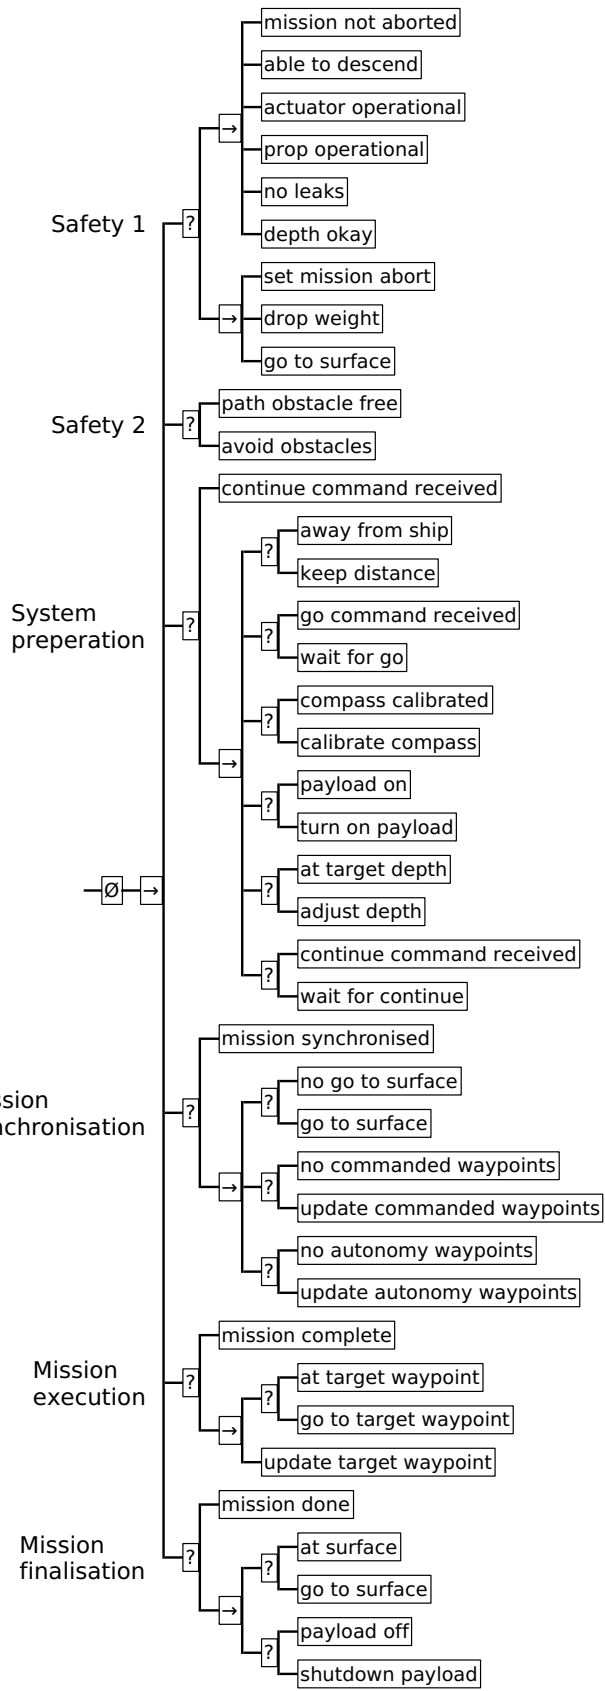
Safety 1
?
→
mission not aborted
able to descend
actuator operational
prop operational
no leaks
depth okay
→
set mission abort
drop weight
go to surface

Safety 2
?
path obstacle free
avoid obstacles

System preperation
?
continue command received
→
?
away from ship
keep distance
?
go command received
wait for go
?
compass calibrated
calibrate compass
?
payload on
turn on payload
?
at target depth
adjust depth
?
continue command received
wait for continue

Ø
→

ssion nchronisation
?
mission synchronised
→
?
no go to surface
go to surface
?
no commanded waypoints
update commanded waypoints
?
no autonomy waypoints
update autonomy waypoints

Mission execution
?
mission complete
→
?
at target waypoint
go to target waypoint
update target waypoint

Mission finalisation
?
mission done
→
?
at surface
go to surface
?
payload off
shutdown payload